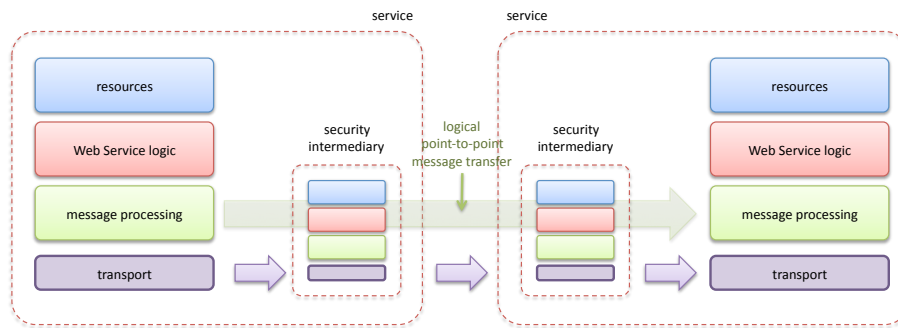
service

service

resources

Web Service logic

message processing

transport

security intermediary

logical point-to-point message transfer

security intermediary

resources

Web Service logic

message processing

transport